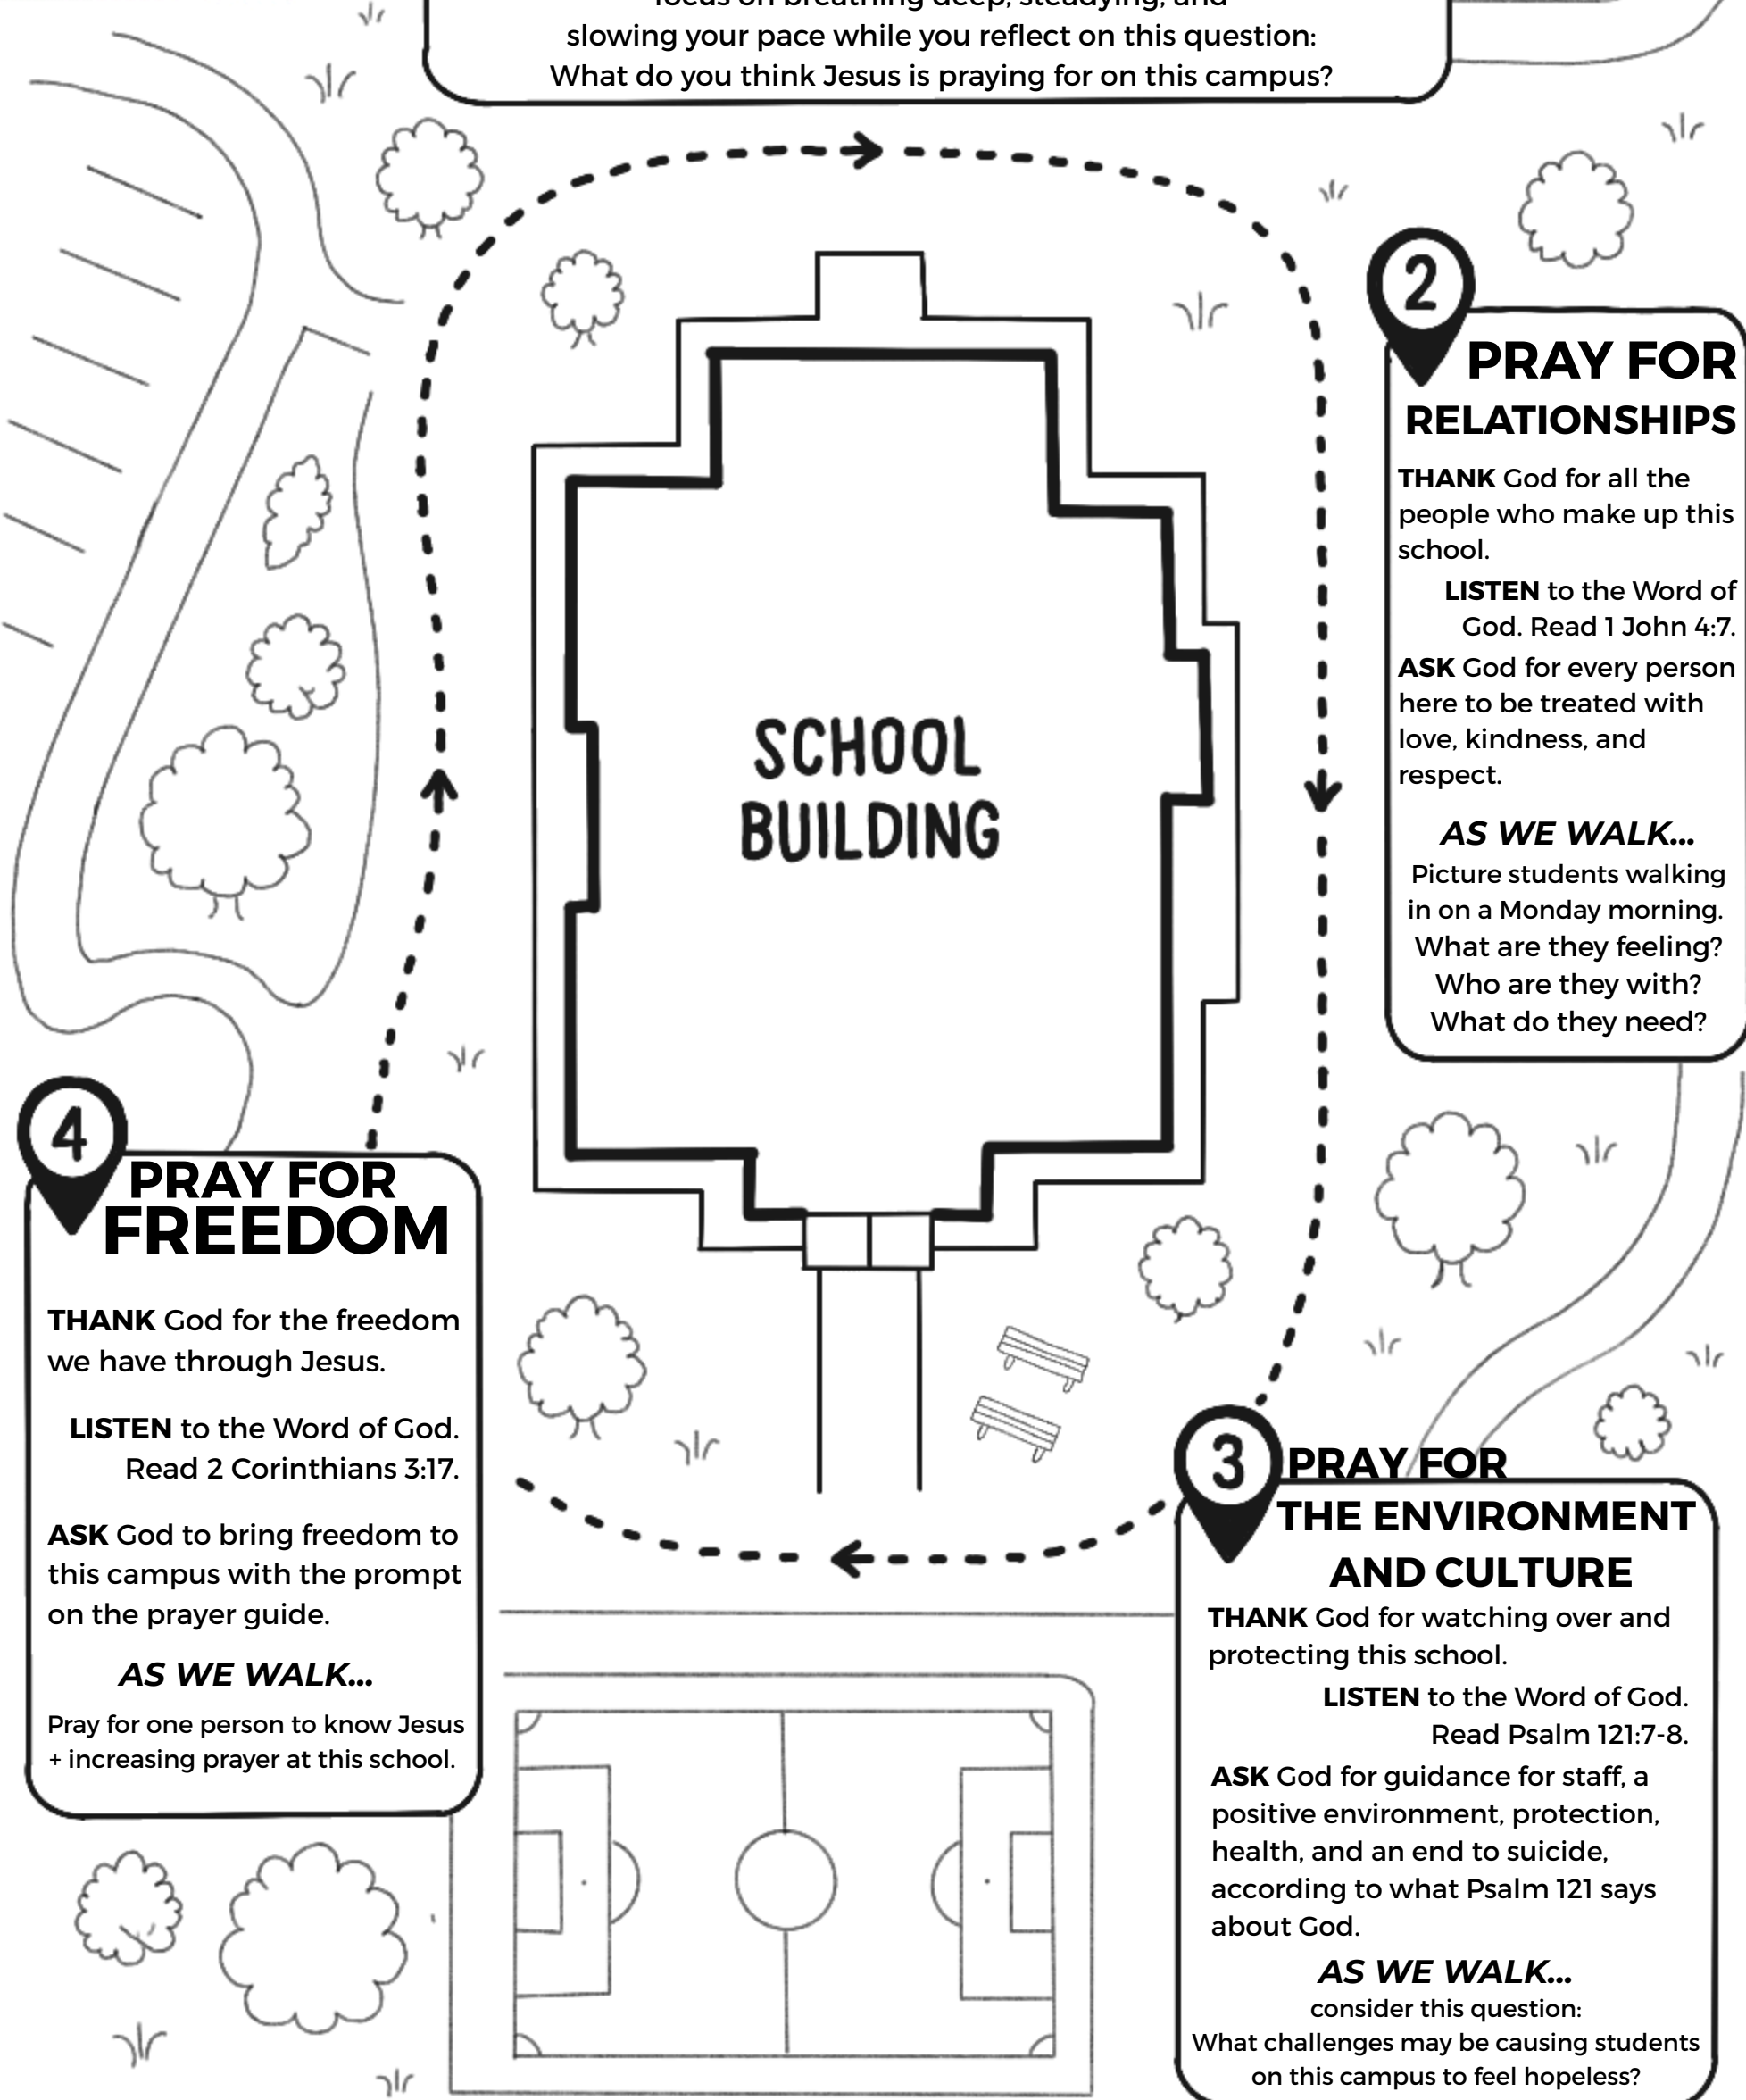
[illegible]
slowing your pace while you reflect on this question:
What do you think Jesus is praying for on this campus?

SCHOOL BUILDING

2
PRAY FOR RELATIONSHIPS

THANK God for all the people who make up this school.

LISTEN to the Word of God. Read 1 John 4:7.

ASK God for every person here to be treated with love, kindness, and respect.

AS WE WALK...
Picture students walking in on a Monday morning. What are they feeling? Who are they with? What do they need?

4
PRAY FOR FREEDOM

THANK God for the freedom we have through Jesus.

LISTEN to the Word of God. Read 2 Corinthians 3:17.

ASK God to bring freedom to this campus with the prompt on the prayer guide.

AS WE WALK...
Pray for one person to know Jesus + increasing prayer at this school.

3
PRAY FOR THE ENVIRONMENT AND CULTURE

THANK God for watching over and protecting this school.

LISTEN to the Word of God. Read Psalm 121:7-8.

ASK God for guidance for staff, a positive environment, protection, health, and an end to suicide, according to what Psalm 121 says about God.

AS WE WALK...
consider this question:
What challenges may be causing students on this campus to feel hopeless?